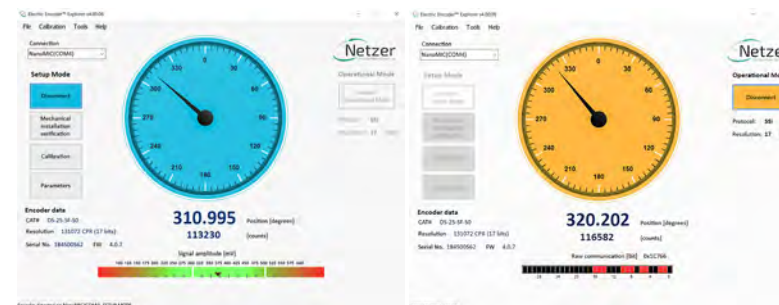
Electric Encoder™ Explorer v4.0.7
File Calibration Tools Help
Connection
NanoMIC(COM4)
Netzer
Setup Mode
Disconnect
Mechanical installation verification
Calibration
Parameters
Operational Mode
Protocol: SSi
Resolution: 17
0 30 60 90 120 150 180 210 240 270 300 330
Encoder data
CAT# DS-25-3F-S0
Resolution 131072 CPR (17 bits)
Serial No. 184500562 FW 4.0.7
310.995 Position [degrees]
113230 [counts]
Signal amplitude [mV]

Electric Encoder™ Explorer v4.0.7
File Calibration Tools Help
Connection
NanoMIC(COM4)
Netze
Setup Mode
Operational Mo
Disconnect
Protocol: SSi
Resolution: 17
0 30 60 90 120 150 180 210 240 270 300 330
Encoder data
CAT# DS-25-3F-S0
Resolution 131072 CPR (17 bits)
Serial No. 184500562 FW 4.0.7
320.202 Position [degrees]
116582 [counts]
Raw communication [bit] 0x1C766